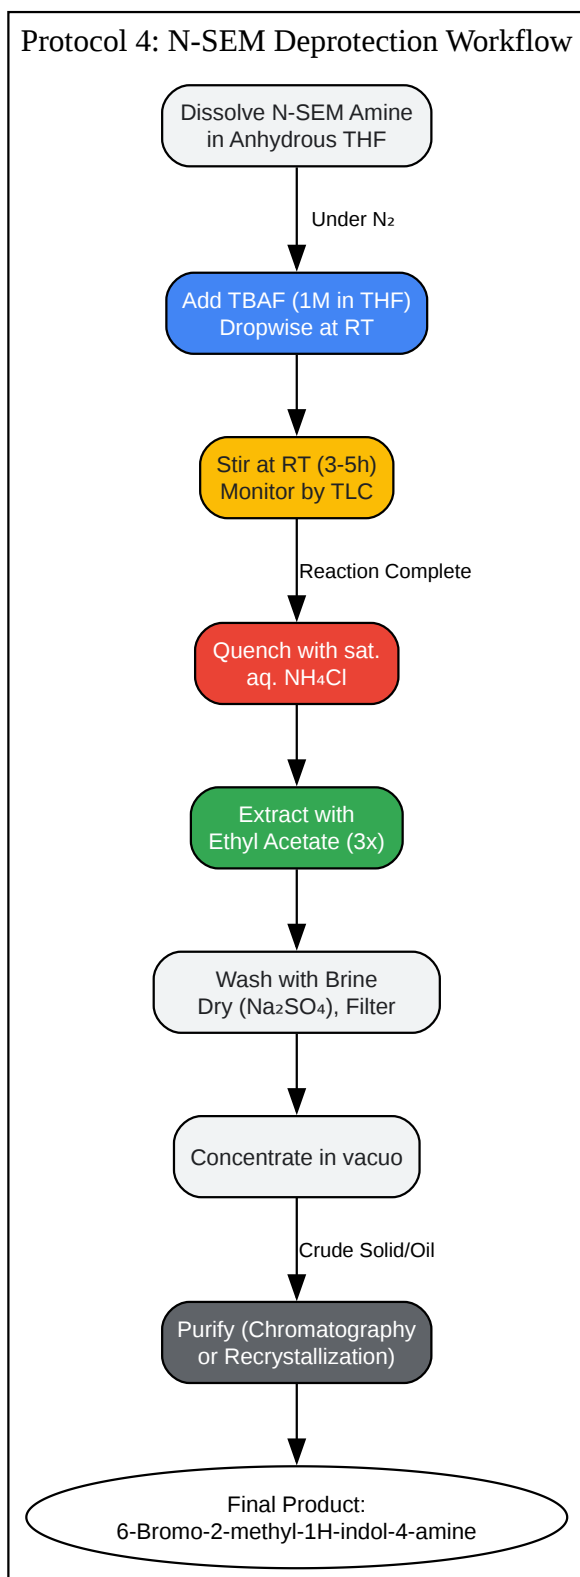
Protocol 4: N-SEM Deprotection Workflow

Dissolve N-SEM Amine in Anhydrous THF

Under $N_2$

Add TBAF (1M in THF) Dropwise at RT

Stir at RT (3-5h) Monitor by TLC

Reaction Complete

Quench with sat. aq. $NH_4Cl$

Extract with Ethyl Acetate (3x)

Wash with Brine Dry ($Na_2SO_4$), Filter

Concentrate in vacuo

Crude Solid/Oil

Purify (Chromatography or Recrystallization)

Final Product: 6-Bromo-2-methyl-1H-indol-4-amine